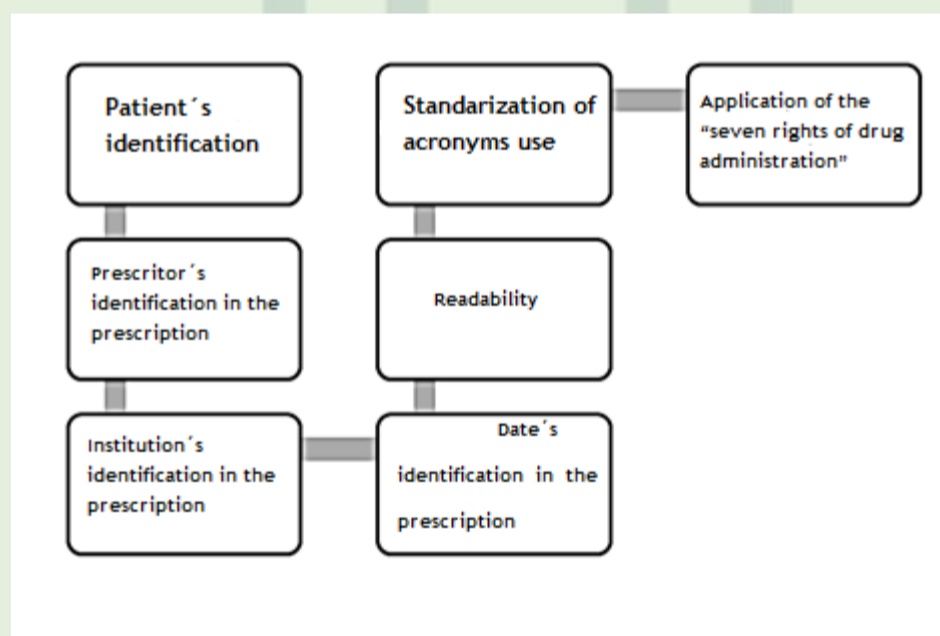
Patient´s identification

Prescritor´s identification in the prescription

Institution´s identification in the prescription

Date´s identification in the prescription

Readability

Standarization of acronyms use

Application of the "seven rights of drug administration"